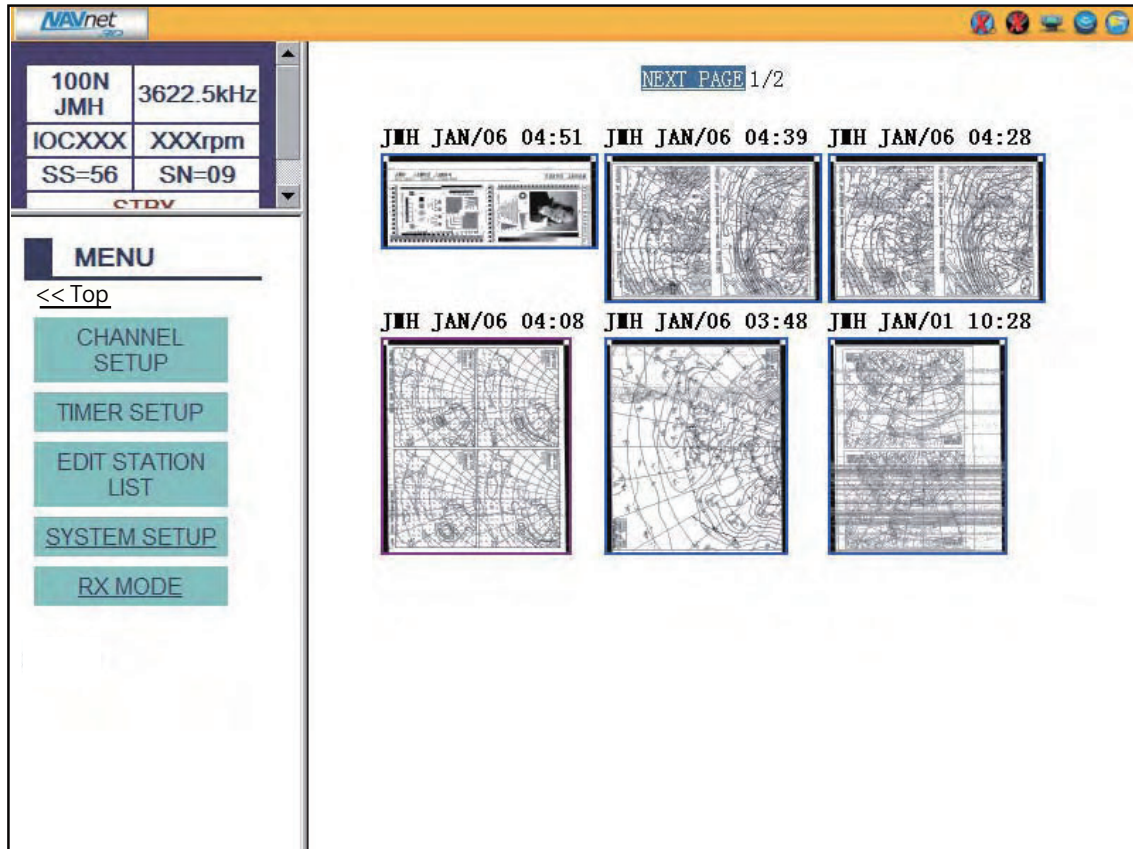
NAVnet 3D

| 100N JMH | 3622.5kHz |
|---|---|
| IOCXXX | XXXrpm |
| SS=56 | SN=09 |

STBY

MENU

<< Top

CHANNEL SETUP

TIMER SETUP

EDIT STATION LIST

SYSTEM SETUP

RX MODE

NEXT PAGE 1/2

JMH JAN/06 04:51 JMH JAN/06 04:39 JMH JAN/06 04:28

JMH JAN/06 04:08 JMH JAN/06 03:48 JMH JAN/01 10:28